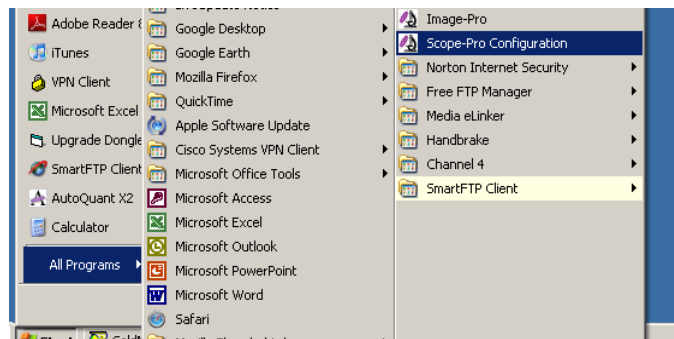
Adobe Reader 8
iTunes
VPN Client
Microsoft Excel
Upgrade Dongle
SmartFTP Client
AutoQuant X2
Calculator
All Programs

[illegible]
Google Desktop
Google Earth
Mozilla Firefox
QuickTime
Apple Software Update
Cisco Systems VPN Client
Microsoft Office Tools
Microsoft Access
Microsoft Excel
Microsoft Outlook
Microsoft PowerPoint
Microsoft Word
Safari
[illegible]

Image-Pro
Scope-Pro Configuration
Norton Internet Security
Free FTP Manager
Media eLinker
Handbrake
Channel 4
SmartFTP Client

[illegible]